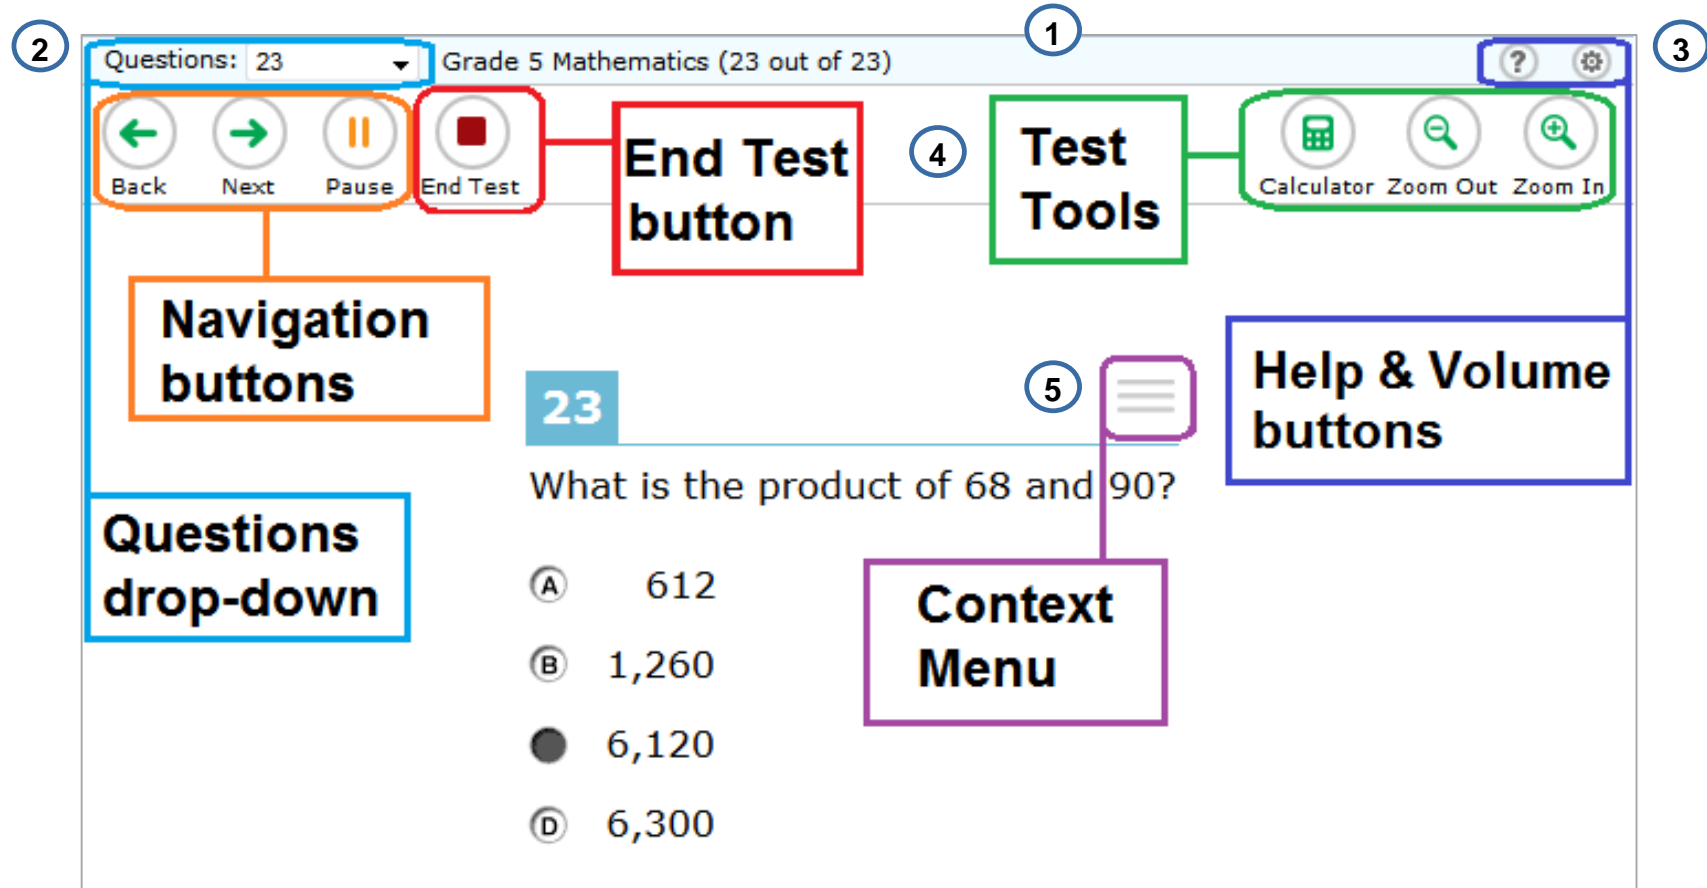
2

Questions: 23

Grade 5 Mathematics (23 out of 23)

1

3

Back Next Pause

End Test

End Test button

4

Test Tools

Calculator Zoom Out Zoom In

Navigation buttons

Help & Volume buttons

5

23

What is the product of 68 and 90?

A 612

B 1,260

6,120

D 6,300

Questions drop-down

Context Menu